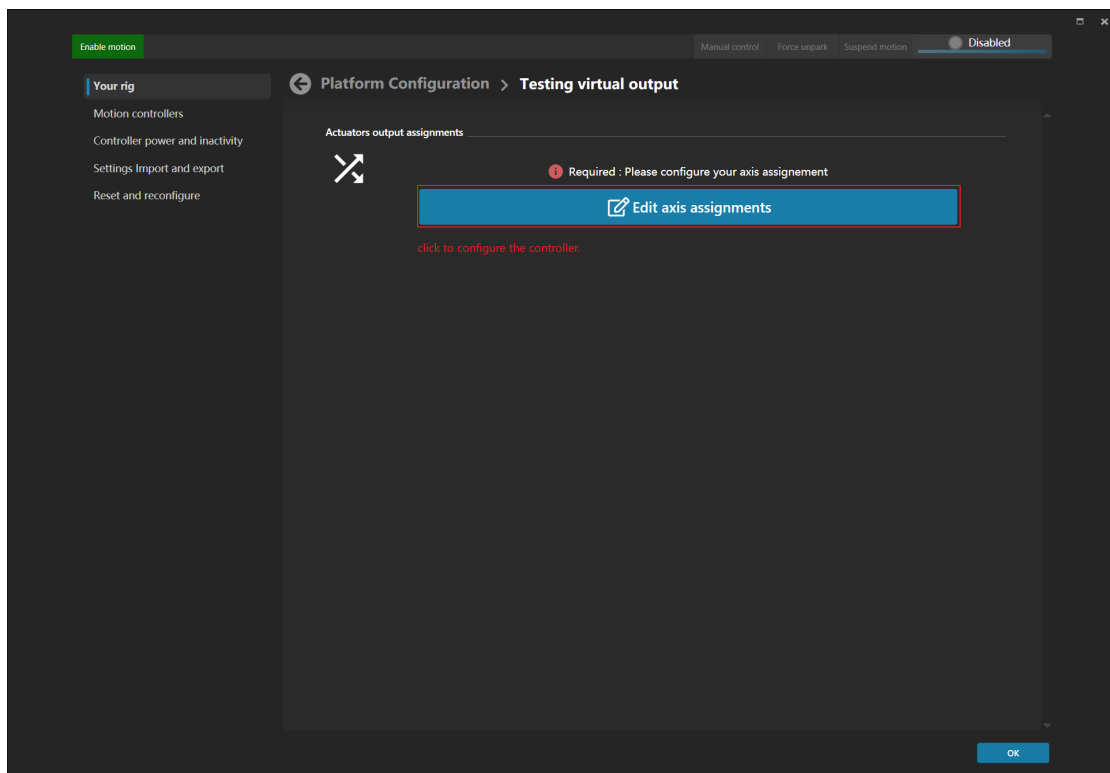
Enable motion

Manual control Force unpark Suspend motion Disabled

Your rig
Motion controllers
Controller power and inactivity
Settings Import and export
Reset and reconfigure

Platform Configuration > Testing virtual output

Actuators output assignments

Required : Please configure your axis assignement

Edit axis assignments

click to configure the controller.

OK